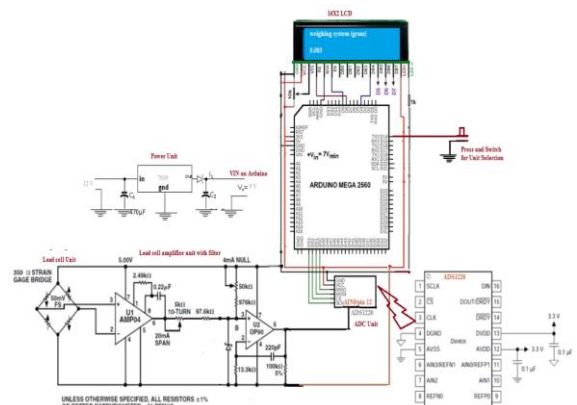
16X2 LCD

weighing system (gram)

0.003

Press and Switch for Unit Selection

Power Unit

VIN on Arduino

in

gnd

7800

$V_o = 5V$

12 V

$C_1$

$C_2$

$0.33\mu F$

$+V_{in} = 7V_{min}$

ARDUINO MEGA 2560

Load cell Unit

Load cell amplifier unit with filter

4mA NULL

5.00V

350 Ω STRAIN GAGE BRIDGE

2.49kΩ

0.22μF

50mV FS

U1 AMP04

5kΩ 10-TURN

20mA SPAN

97.6kΩ

976kΩ

50kΩ

U2 OP90

220pF

13.3kΩ

100kΩ

ADS1220

ADC Unit

ADS1220

SCLK

CS

CLK

DGND

AVSS

AIN0/REFP1

AIN1

AIN2

REFN0

DIN

DOUT/DRDY

DRDY

DVDD

AVDD

AIN0/REFN1

AIN3

REFP0

Device

3.3 V

0.1 μF

UNLESS OTHERWISE SPECIFIED, ALL RESISTORS ±1%